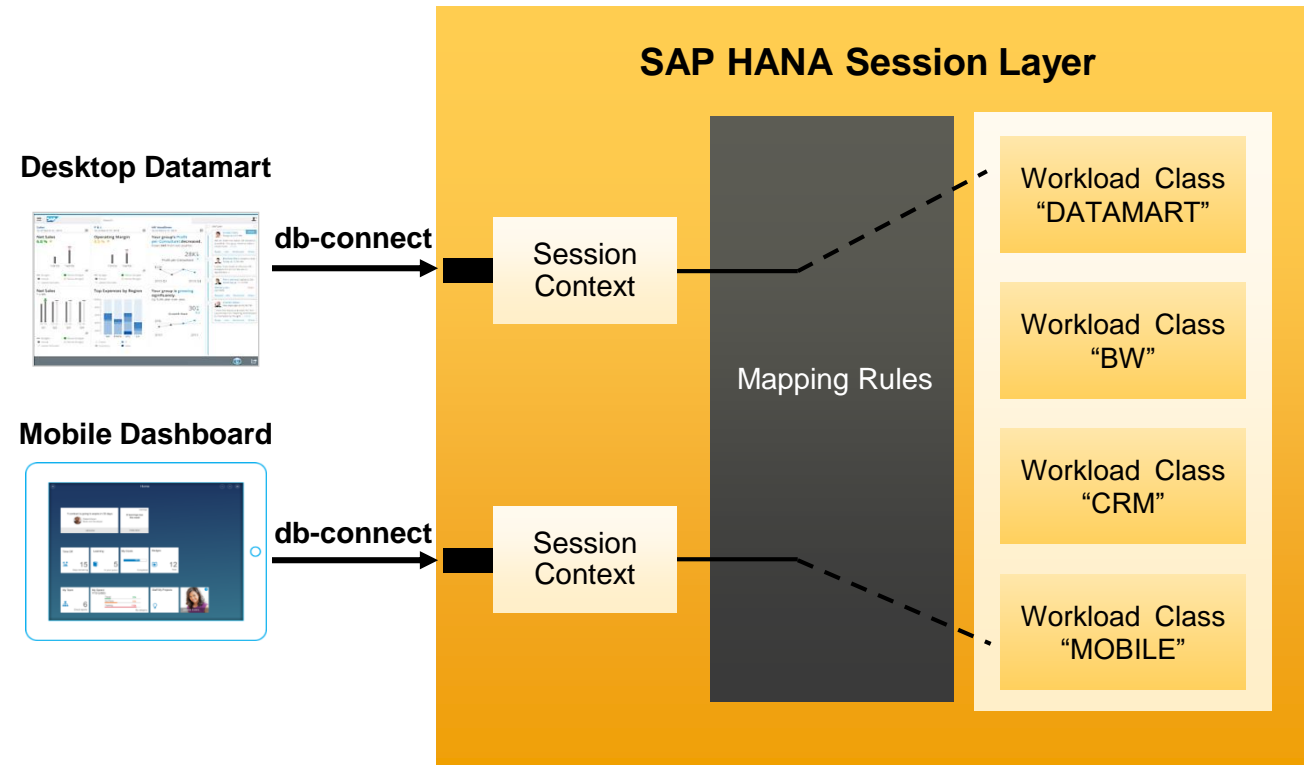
SAP HANA Session Layer

Desktop Datamart

db-connect

Session Context

Mobile Dashboard

db-connect

Session Context

Mapping Rules

Workload Class "DATAMART"

Workload Class "BW"

Workload Class "CRM"

Workload Class "MOBILE"